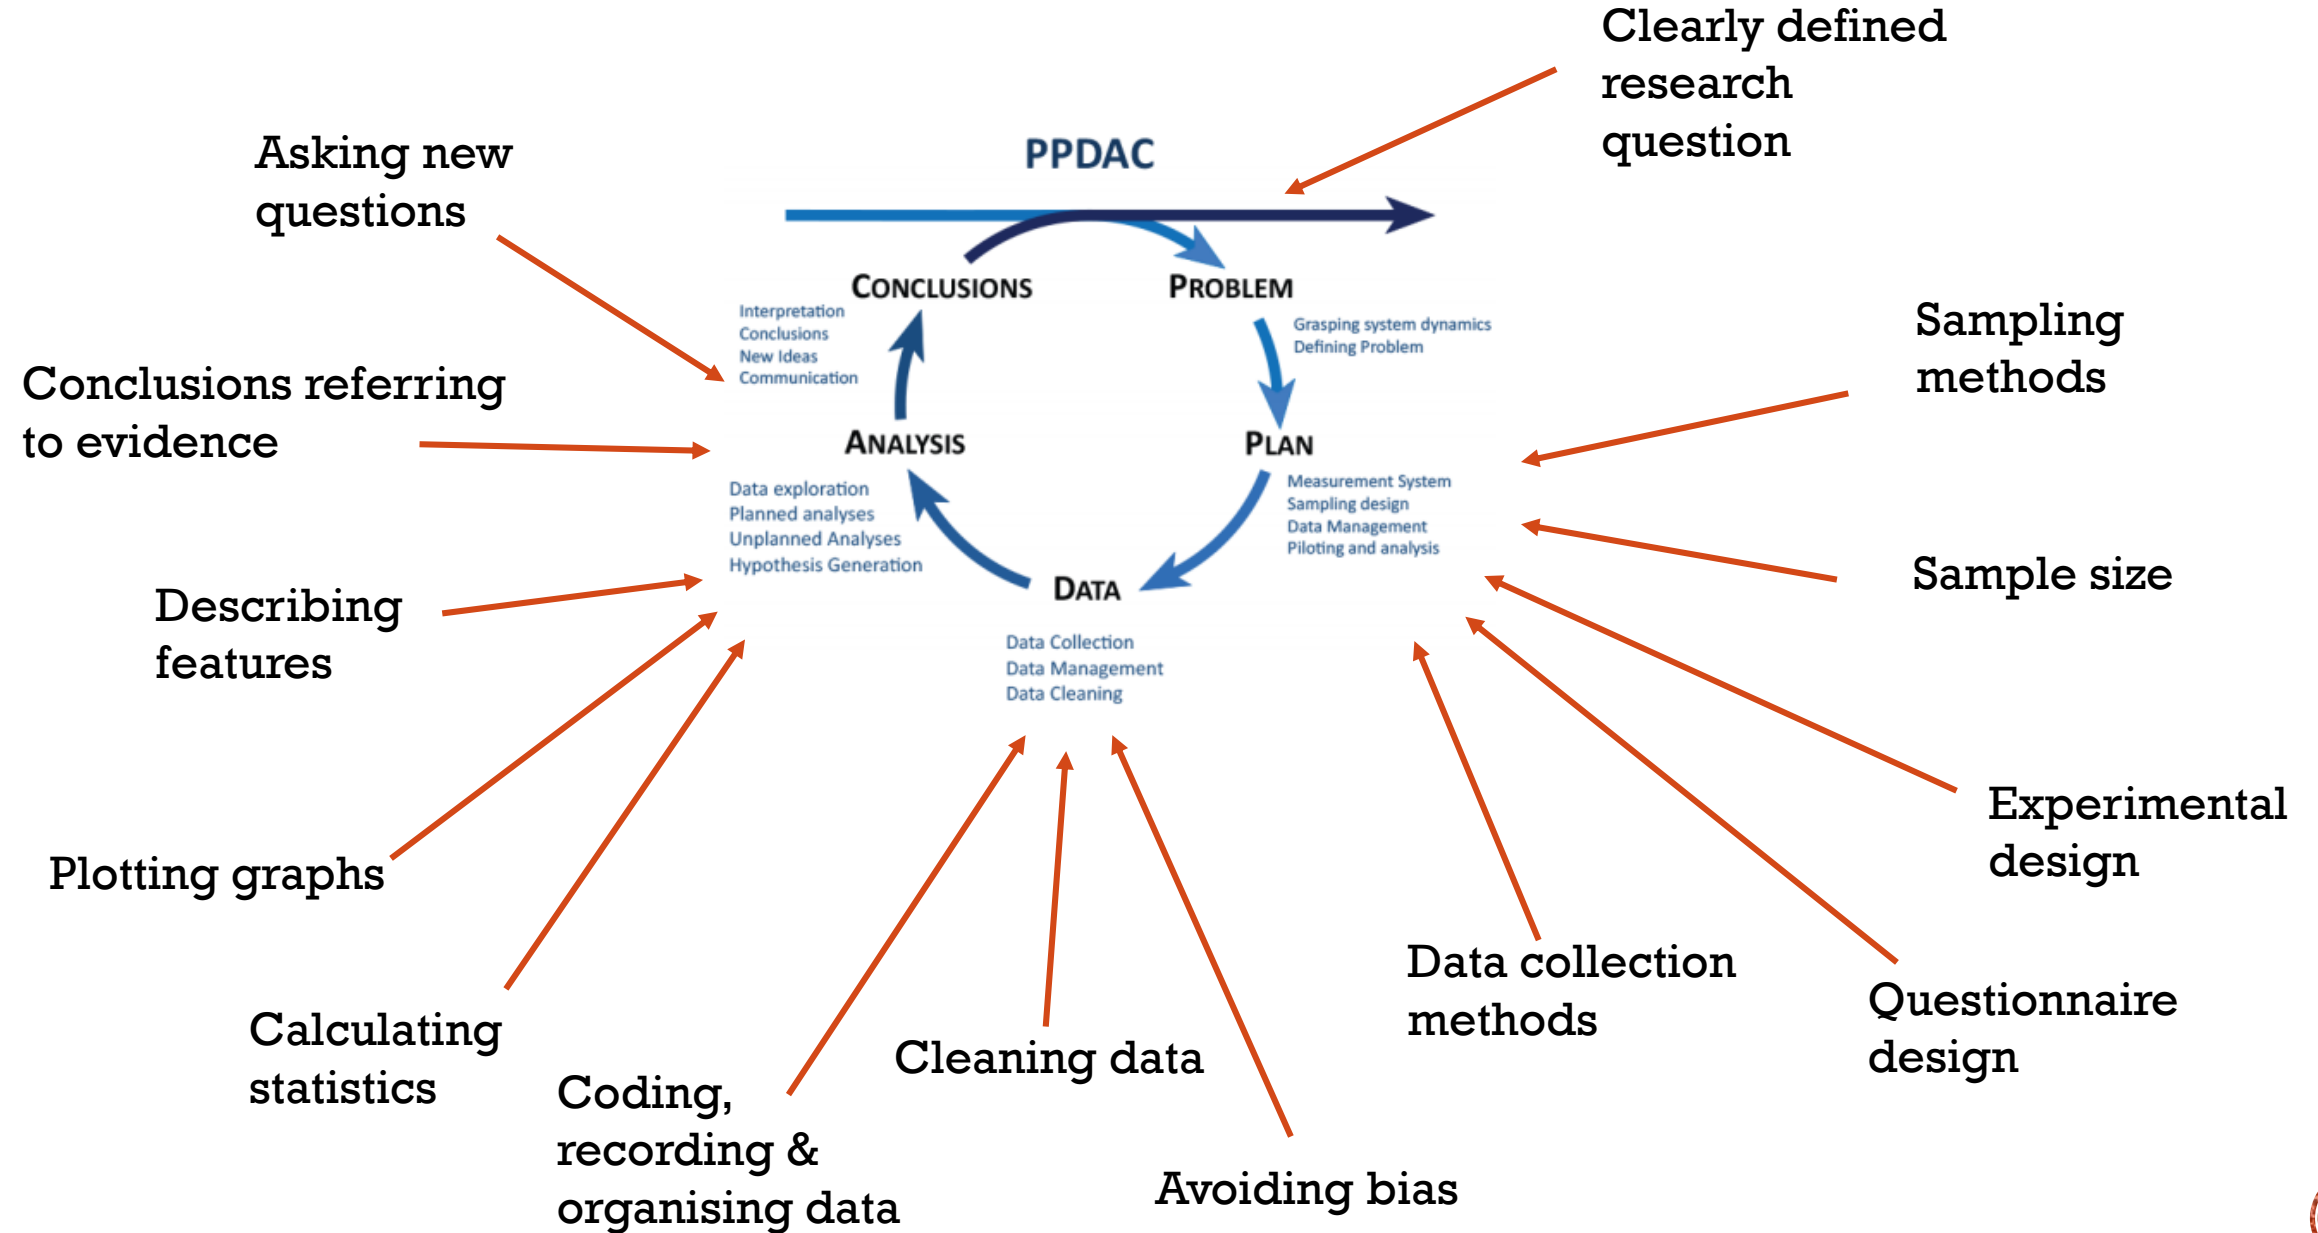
Clearly defined research question

Asking new questions

PPDAC

CONCLUSIONS

PROBLEM

Interpretation
Conclusions
New Ideas
Communication

Grasping system dynamics
Defining Problem

Sampling methods

Conclusions referring to evidence

ANALYSIS

PLAN

Data exploration
Planned analyses
Unplanned Analyses
Hypothesis Generation

Measurement System
Sampling design
Data Management
Piloting and analysis

Sample size

DATA

Describing features

Data Collection
Data Management
Data Cleaning

Experimental design

Plotting graphs

Data collection methods

Questionnaire design

Calculating statistics

Cleaning data

Coding, recording & organising data

Avoiding bias